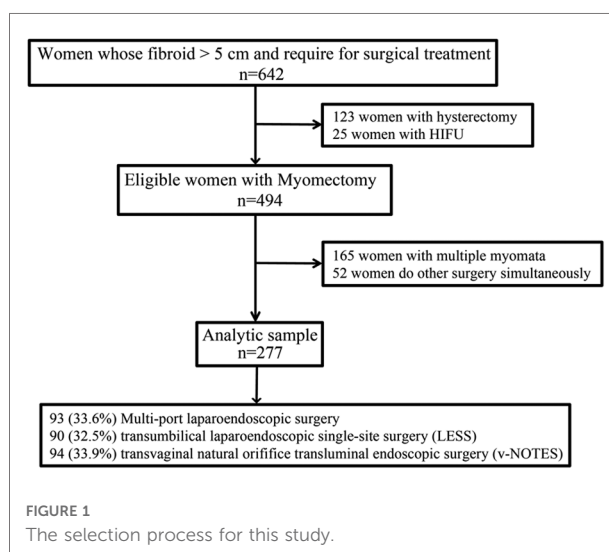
Women whose fibroid > 5 cm and require for surgical treatment
n=642

123 women with hysterectomy
25 women with HIFU

Eligible women with Myomectomy
n=494

165 women with multiple myomata
52 women do other surgery simultaneously

Analytic sample
n=277

93 (33.6%) Multi-port laparoendoscopic surgery
90 (32.5%) transumbilical laparoendoscopic single-site surgery (LESS)
94 (33.9%) transvaginal natural orifiice transluminal endoscopic surgery (v-NOTES)

FIGURE 1
The selection process for this study.